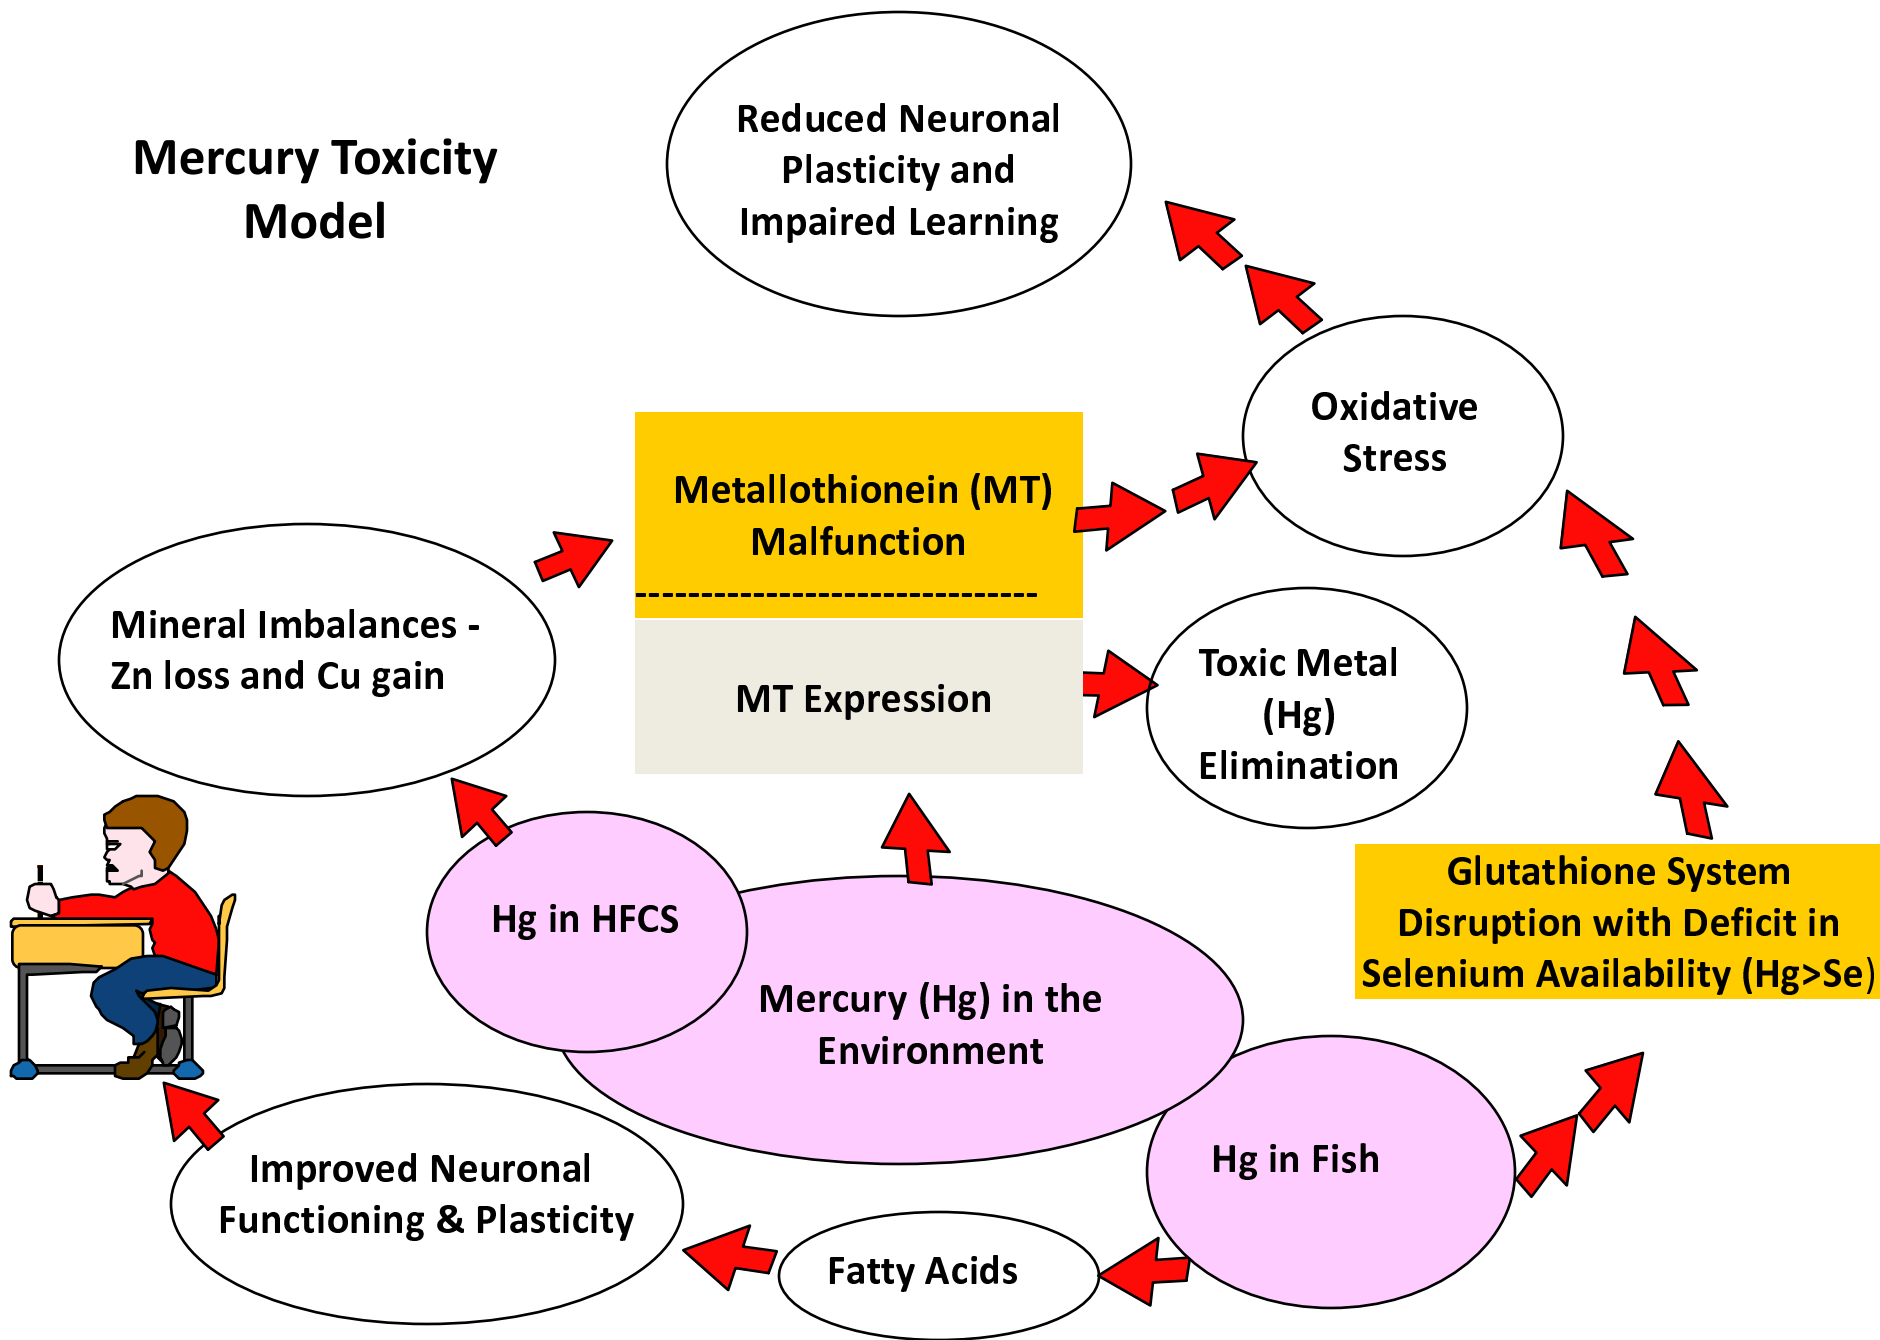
Mercury Toxicity Model

Reduced Neuronal Plasticity and Impaired Learning

Oxidative Stress

Metallothionein (MT) Malfunction

MT Expression

Toxic Metal (Hg) Elimination

Mineral Imbalances - Zn loss and Cu gain

Glutathione System Disruption with Deficit in Selenium Availability (Hg>Se)

Hg in HFCS

Mercury (Hg) in the Environment

Hg in Fish

Improved Neuronal Functioning & Plasticity

Fatty Acids